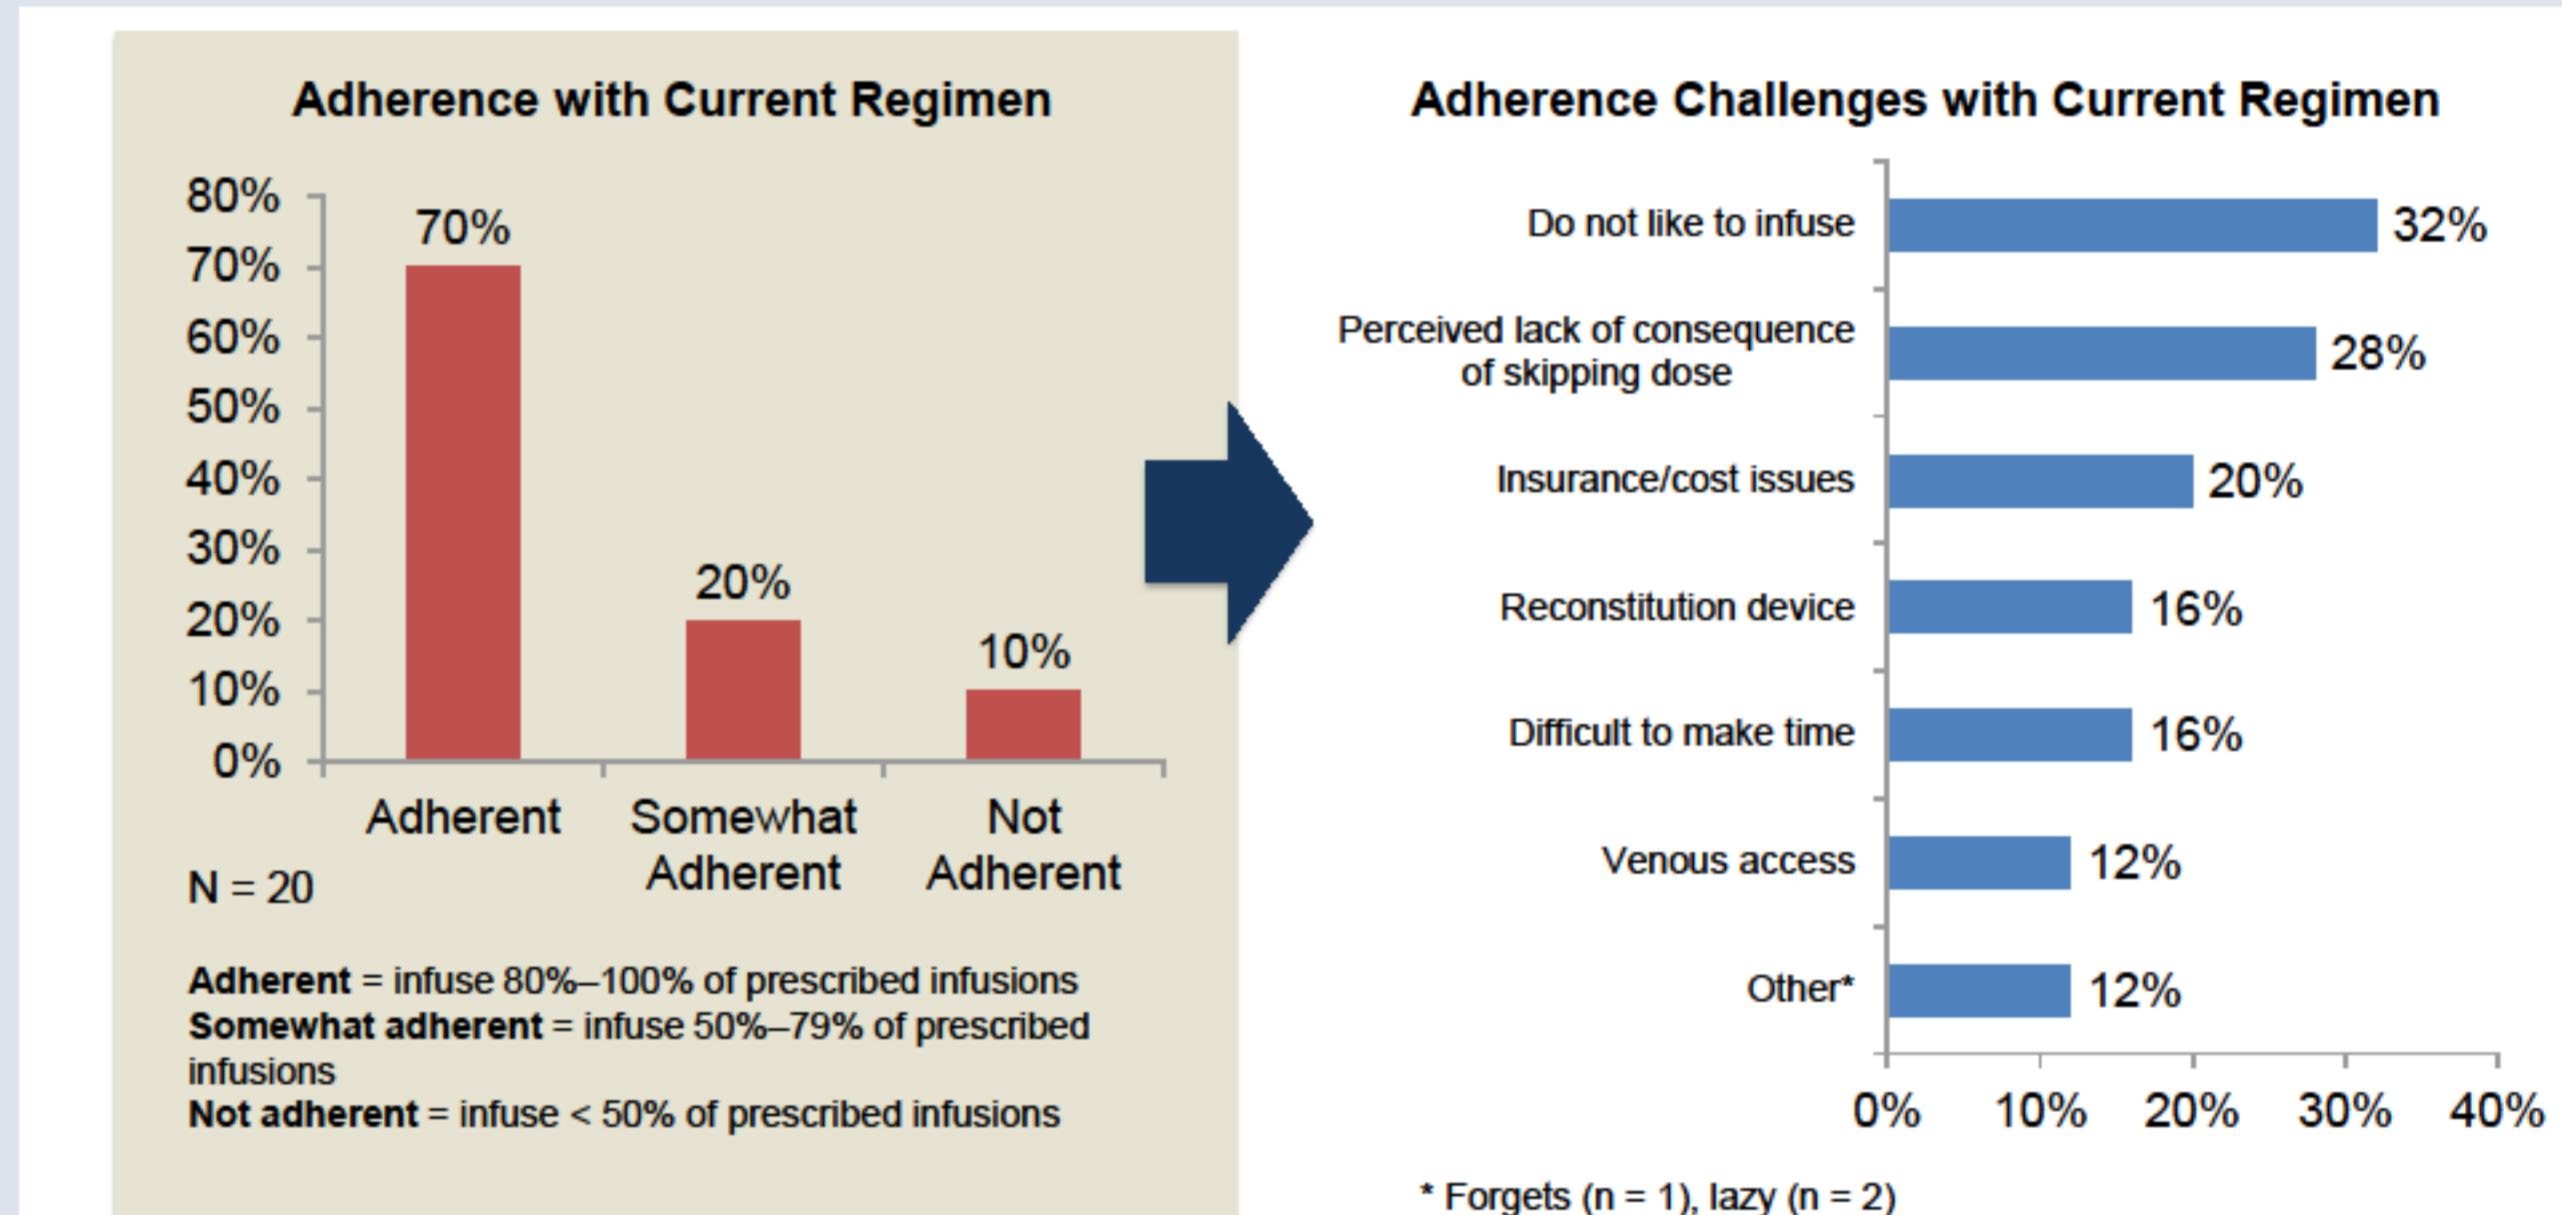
Adherence with Current Regimen

80%
70%
60%
50%
40%
30%
20%
10%
0%

70%
20%
10%

Adherent
Somewhat Adherent
Not Adherent

N = 20

**Adherent** = infuse 80%–100% of prescribed infusions
**Somewhat adherent** = infuse 50%–79% of prescribed infusions
**Not adherent** = infuse < 50% of prescribed infusions

Adherence Challenges with Current Regimen

Do not like to infuse 32%
Perceived lack of consequence of skipping dose 28%
Insurance/cost issues 20%
Reconstitution device 16%
Difficult to make time 16%
Venous access 12%
Other* 12%

0% 10% 20% 30% 40%

* Forgets (n = 1), lazy (n = 2)